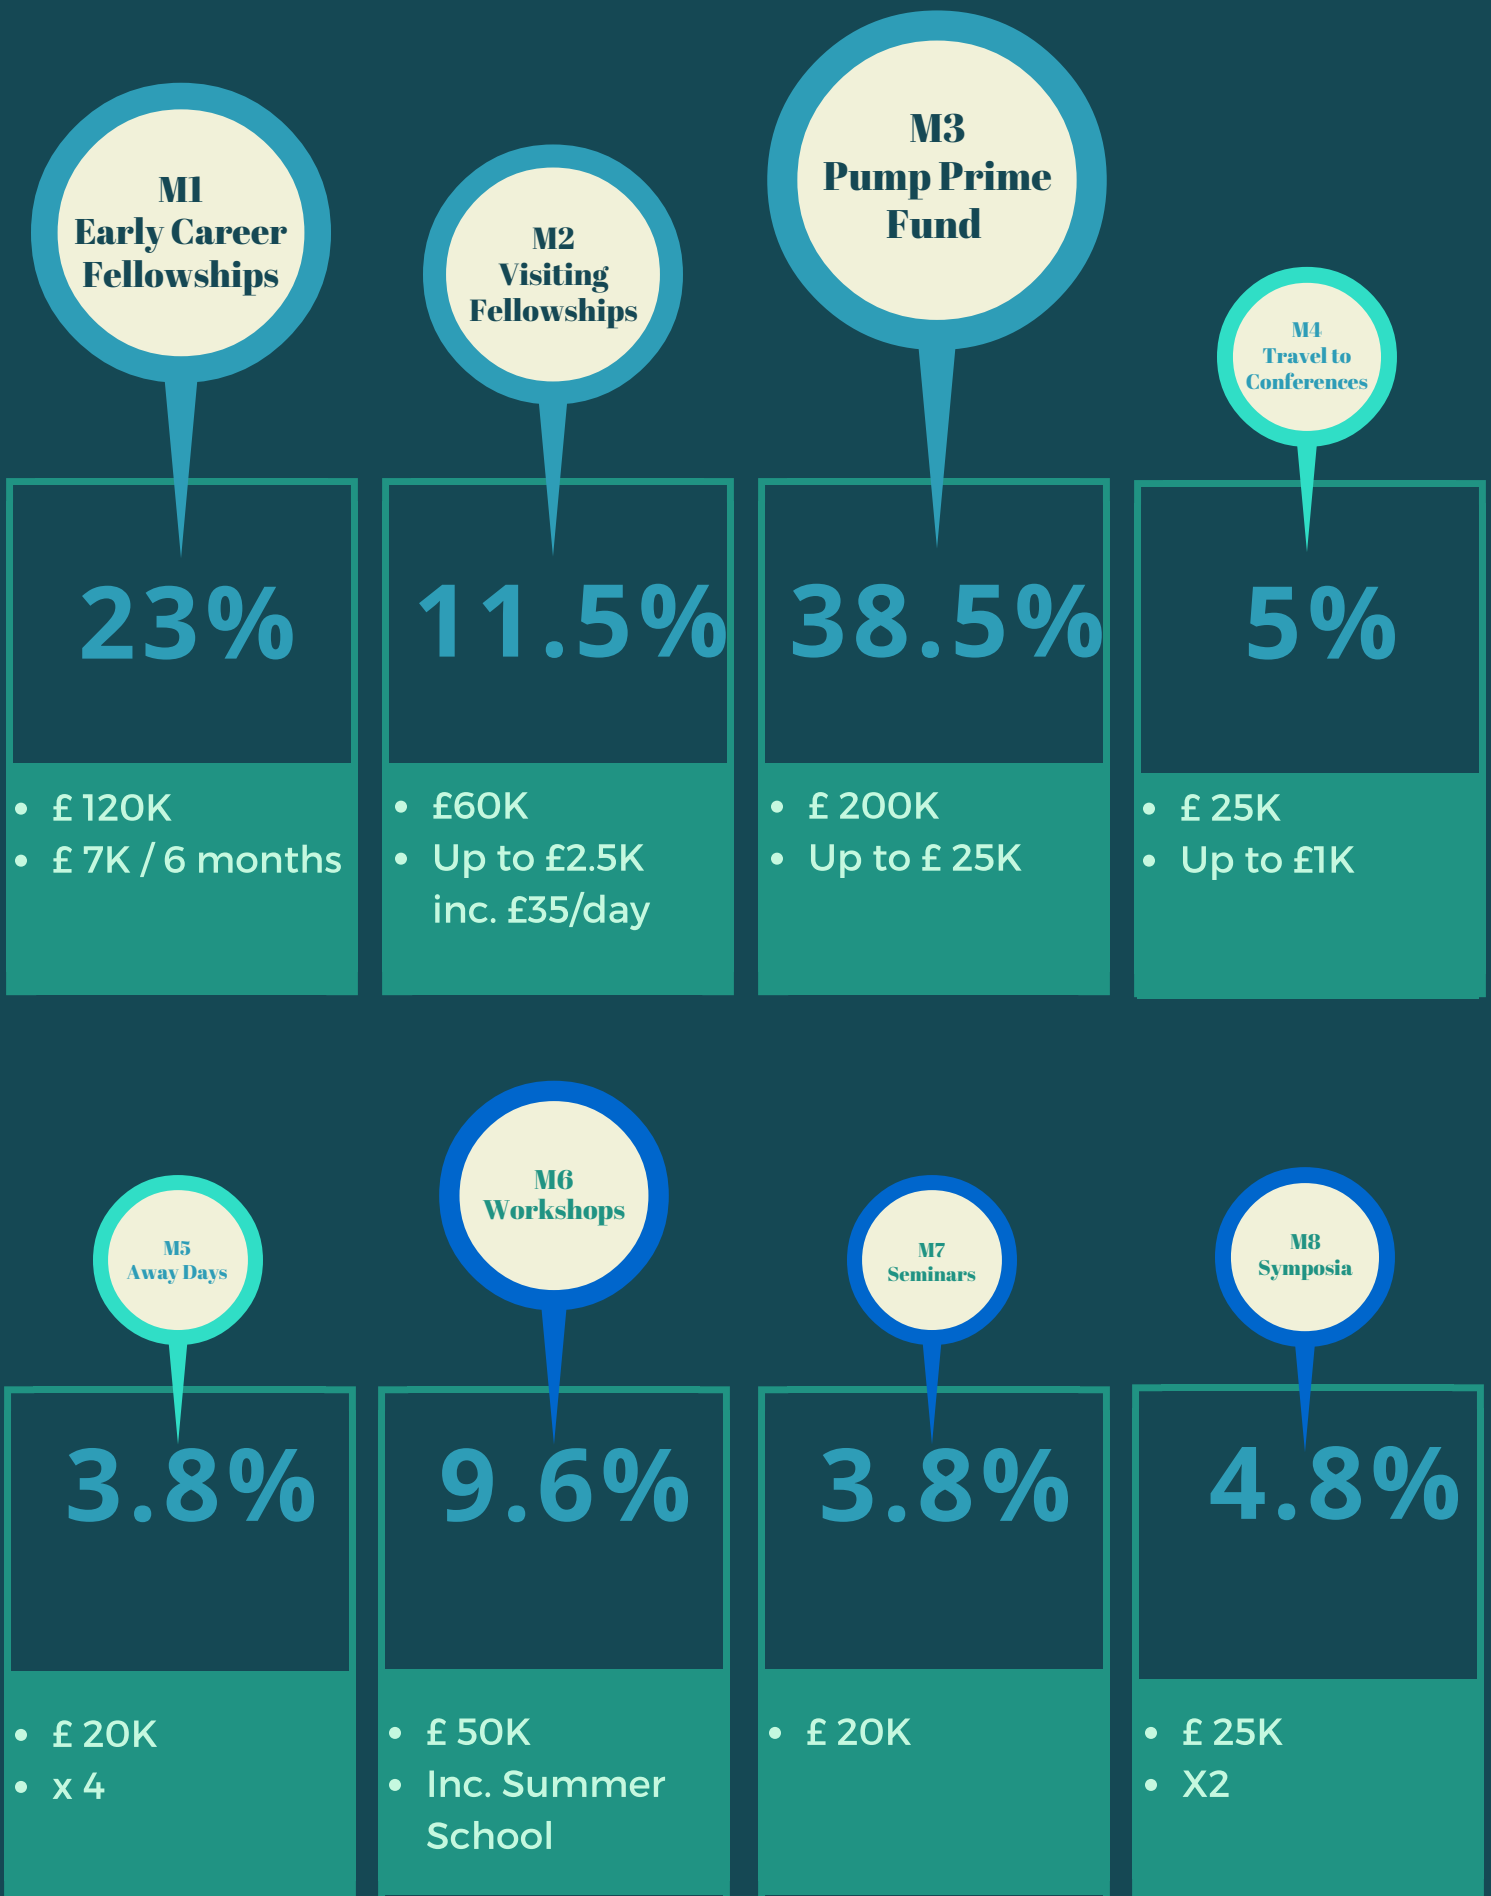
M1
Early Career Fellowships

23%

- £ 120K
- £ 7K / 6 months

M2
Visiting Fellowships

11.5%

- £60K
- Up to £2.5K inc. £35/day

M3
Pump Prime Fund

38.5%

- £ 200K
- Up to £ 25K

M4
Travel to Conferences

5%

- £ 25K
- Up to £1K

M5
Away Days

3.8%

- £ 20K
- x 4

M6
Workshops

9.6%

- £ 50K
- Inc. Summer School

M7
Seminars

3.8%

- £ 20K

M8
Symposia

4.8%

- £ 25K
- X2